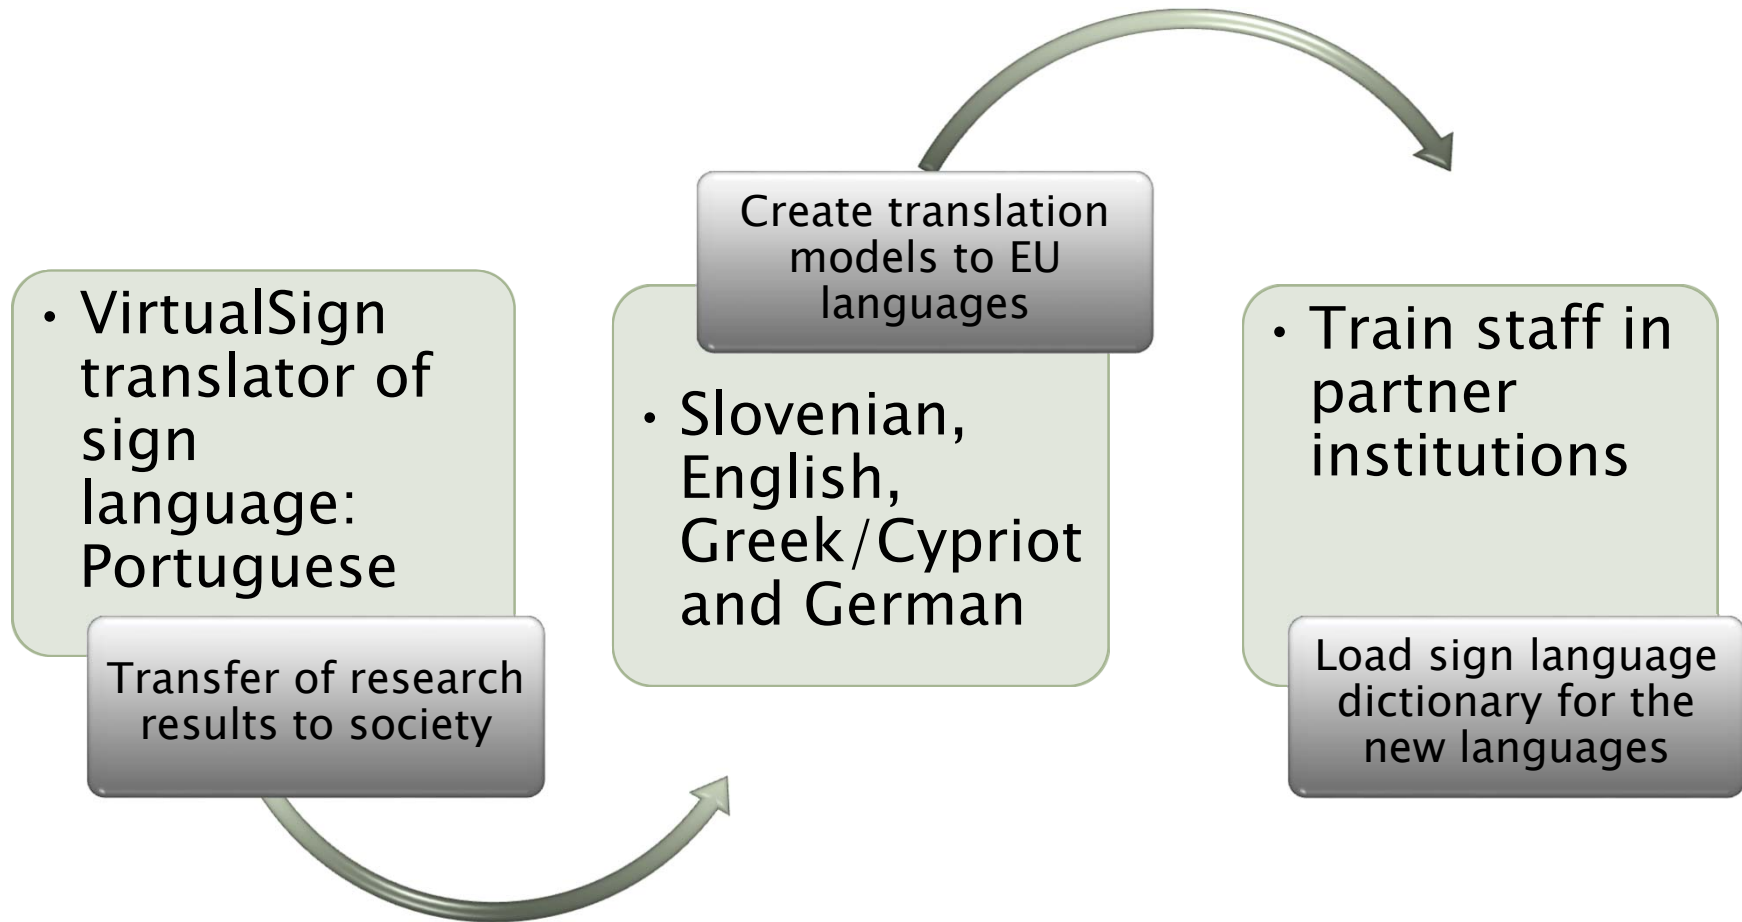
• VirtualSign translator of sign language: Portuguese

Transfer of research results to society

Create translation models to EU languages

• Slovenian, English, Greek/Cypriot and German

• Train staff in partner institutions

Load sign language dictionary for the new languages